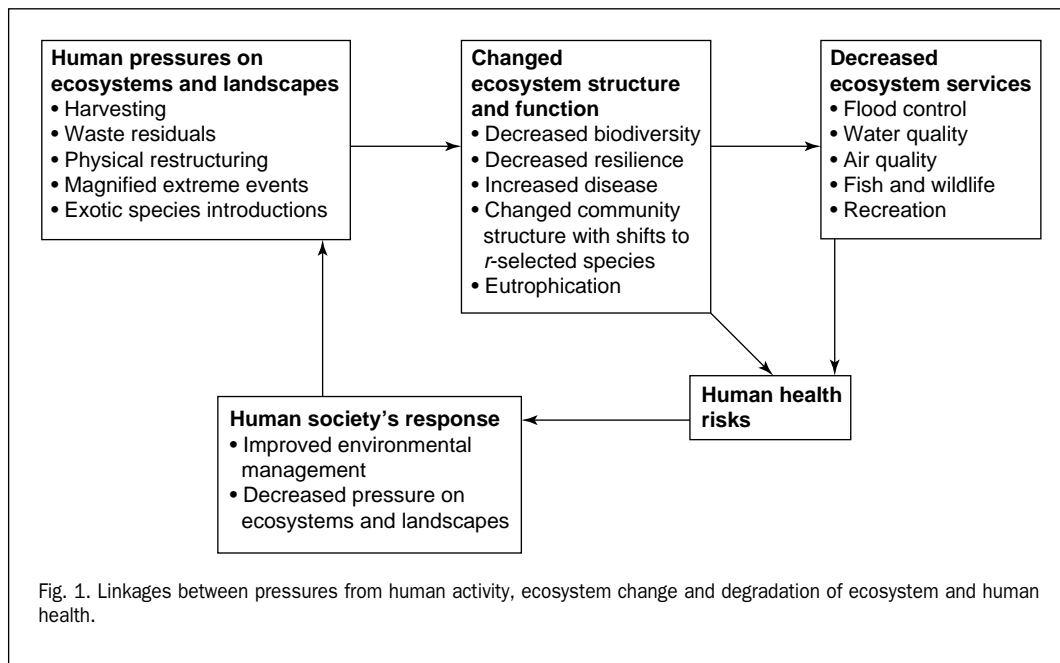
Human pressures on ecosystems and landscapes
• Harvesting
• Waste residuals
• Physical restructuring
• Magnified extreme events
• Exotic species introductions

Changed ecosystem structure and function
• Decreased biodiversity
• Decreased resilience
• Increased disease
• Changed community structure with shifts to r-selected species
• Eutrophication

Decreased ecosystem services
• Flood control
• Water quality
• Air quality
• Fish and wildlife
• Recreation

Human health risks

Human society's response
• Improved environmental management
• Decreased pressure on ecosystems and landscapes

Fig. 1. Linkages between pressures from human activity, ecosystem change and degradation of ecosystem and human health.